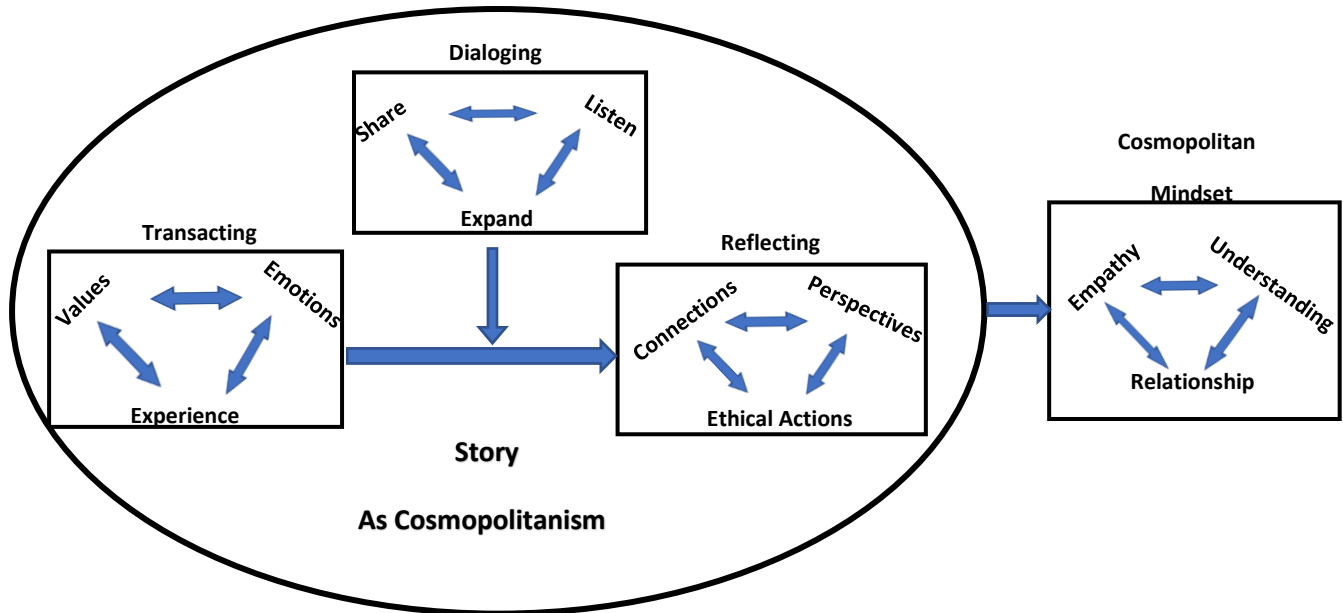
Dialoging

Share

Listen

Expand

Transacting

Values

Emotions

Experience

Reflecting

Connections

Perspectives

Ethical Actions

Cosmopolitan

Mindset

Empathy

Understanding

Relationship

Story

As Cosmopolitanism